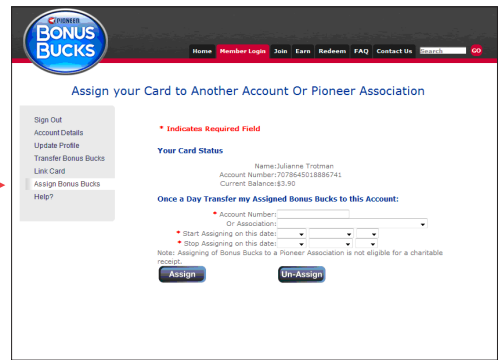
PIONEER
BONUS
BUCKS

Home Member Login Join Earn Redeem FAQ Contact Us Search GO

Assign your Card to Another Account Or Pioneer Association

Sign Out
Account Details
Update Profile
Transfer Bonus Bucks
Link Card
Assign Bonus Bucks
Help?

* Indicates Required Field

Your Card Status

Name:Julianne Trotman
Account Number:7078645018886741
Current Balance:$3.90

Once a Day Transfer my Assigned Bonus Bucks to this Account:

* Account Number:
Or Association:
* Start Assigning on this date:
* Stop Assigning on this date:
Note: Assigning of Bonus Bucks to a Pioneer Association is not eligible for a charitable receipt.

Assign
Un-Assign